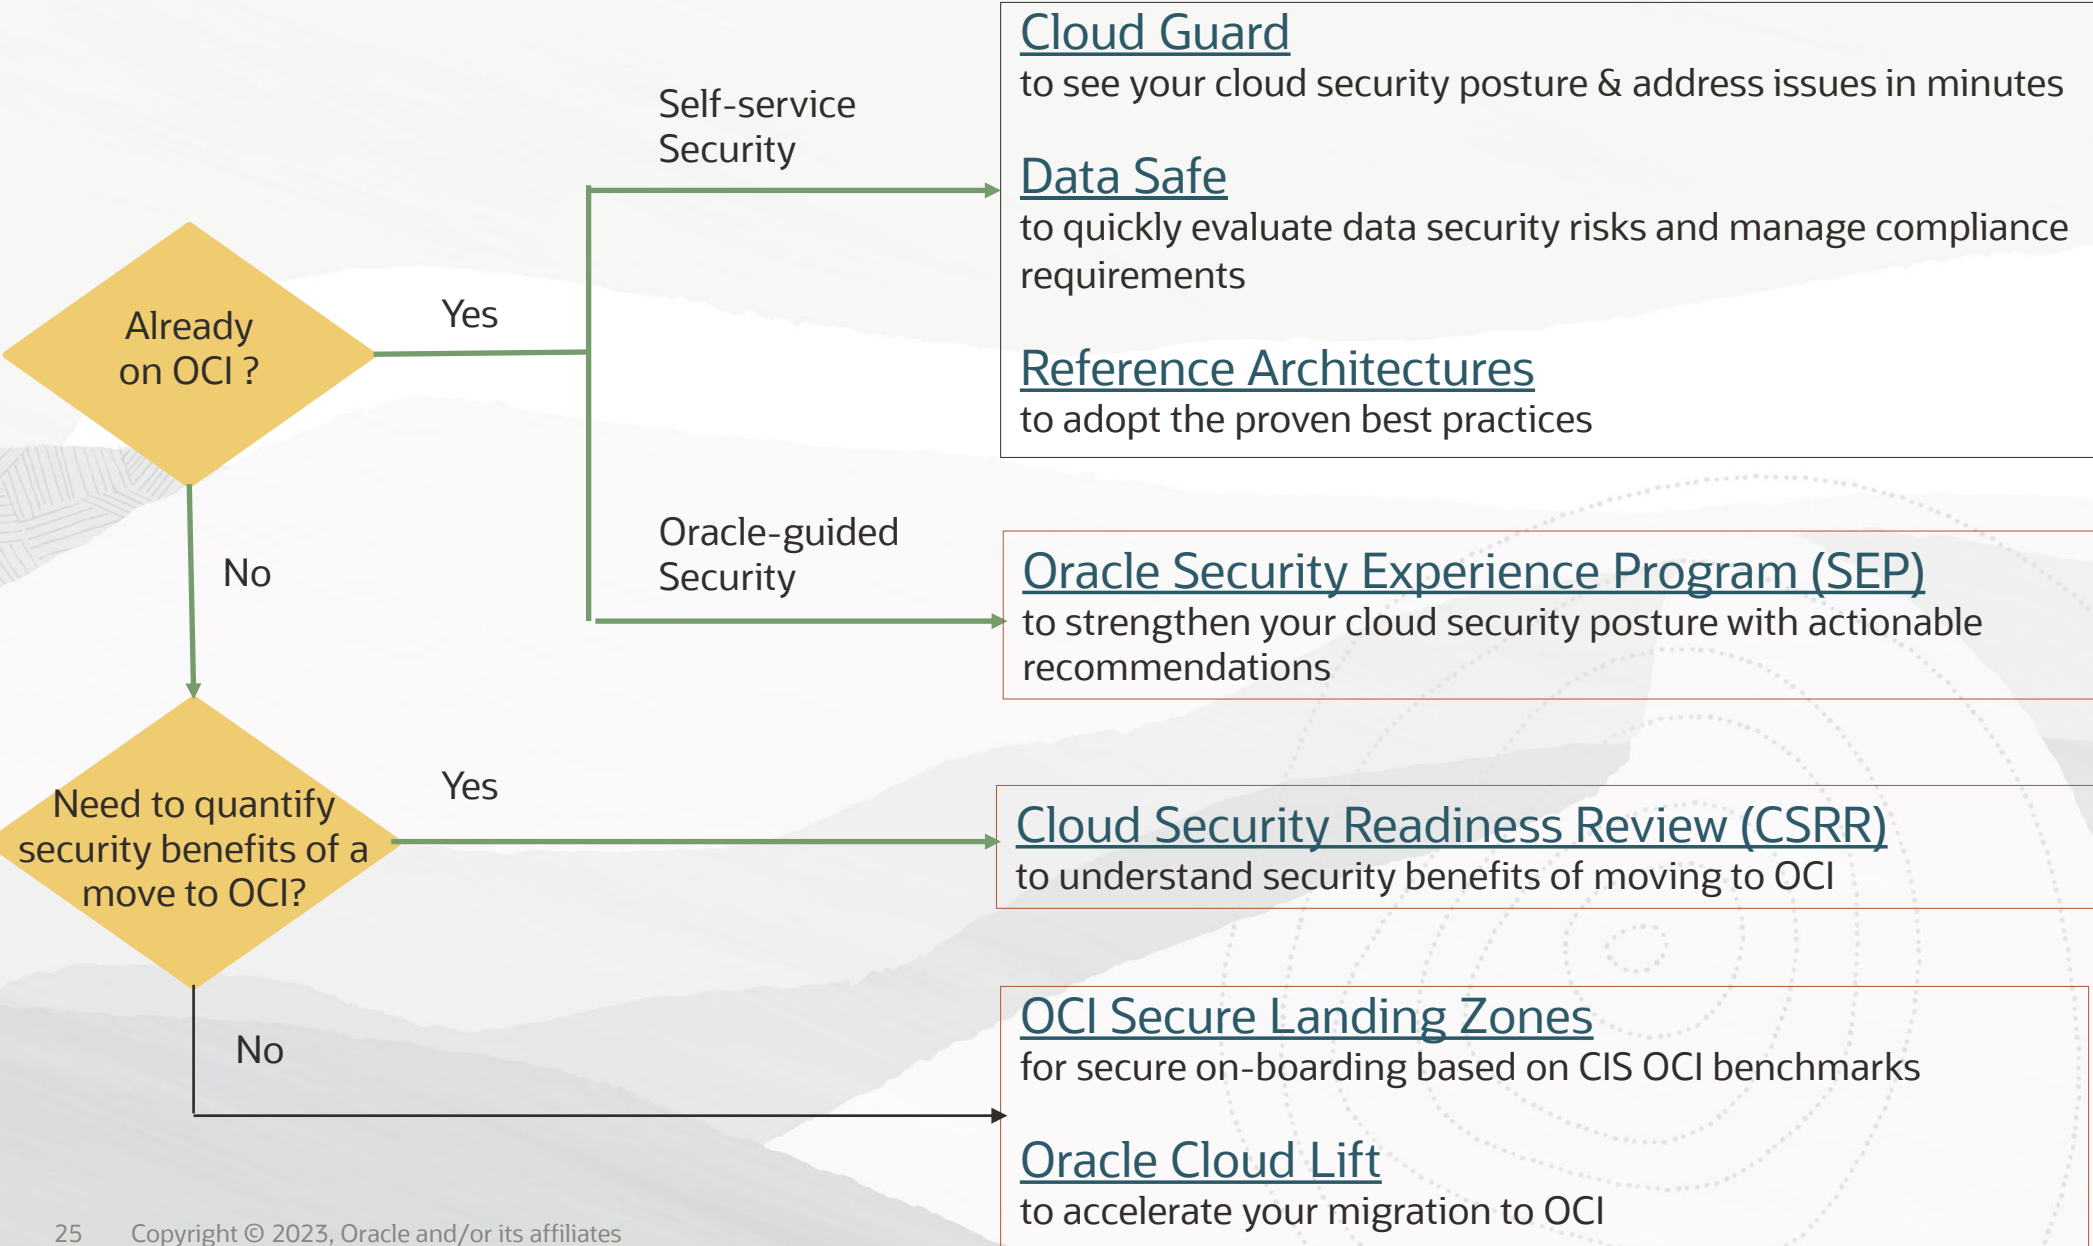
Already on OCI ?

Yes

Self-service Security

Cloud Guard
to see your cloud security posture & address issues in minutes

Data Safe
to quickly evaluate data security risks and manage compliance requirements

Reference Architectures
to adopt the proven best practices

Oracle-guided Security

Oracle Security Experience Program (SEP)
to strengthen your cloud security posture with actionable recommendations

No

Need to quantify security benefits of a move to OCI?

Yes

Cloud Security Readiness Review (CSRR)
to understand security benefits of moving to OCI

No

OCI Secure Landing Zones
for secure on-boarding based on CIS OCI benchmarks

Oracle Cloud Lift
to accelerate your migration to OCI

25 Copyright © 2023, Oracle and/or its affiliates